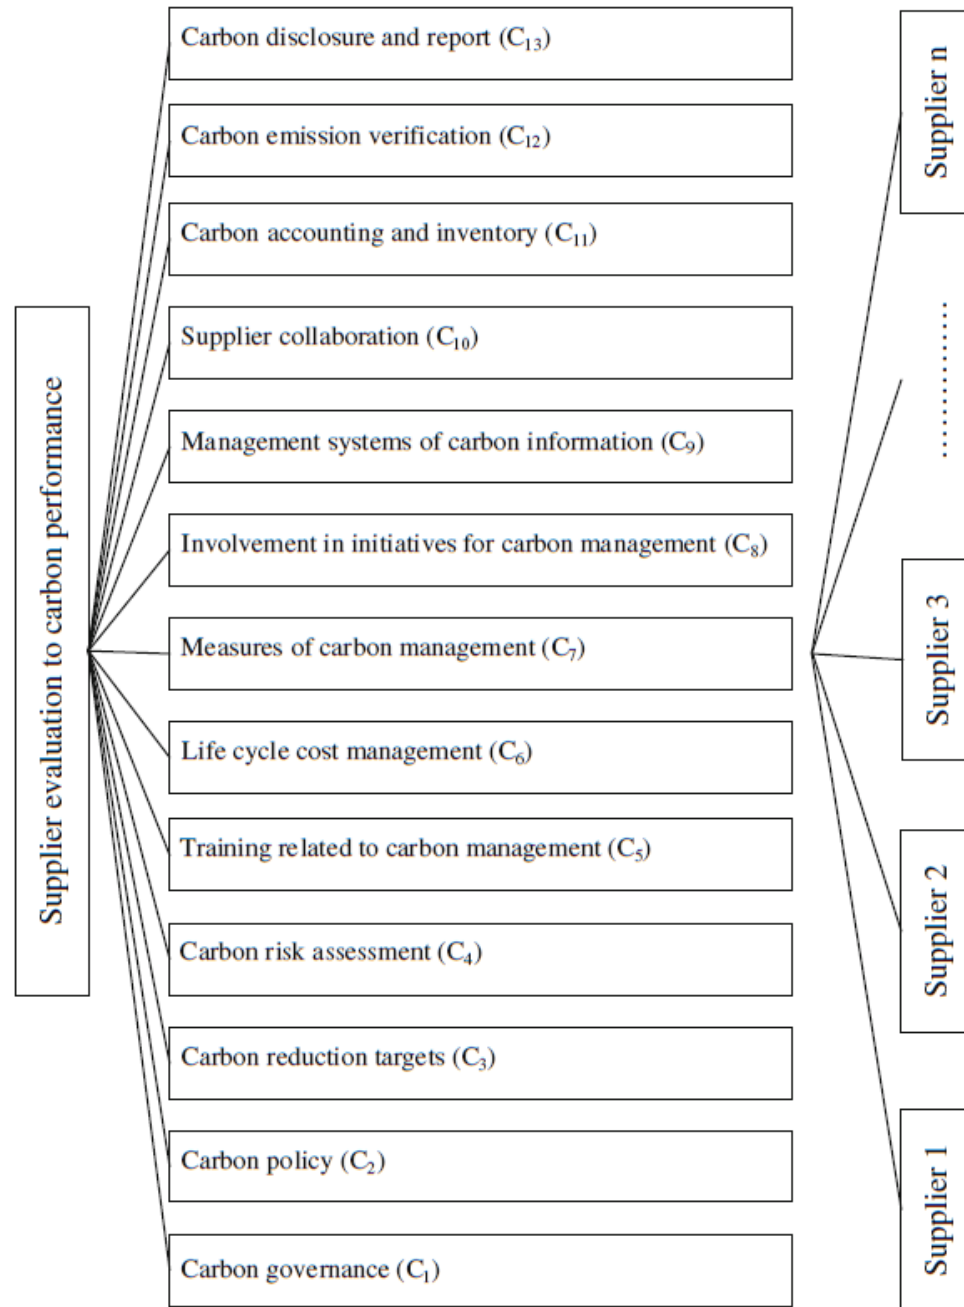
Supplier evaluation to carbon performance

Carbon disclosure and report ($C_{13}$)

Carbon emission verification ($C_{12}$)

Carbon accounting and inventory ($C_{11}$)

Supplier collaboration ($C_{10}$)

Management systems of carbon information ($C_9$)

Involvement in initiatives for carbon management ($C_8$)

Measures of carbon management ($C_7$)

Life cycle cost management ($C_6$)

Training related to carbon management ($C_5$)

Carbon risk assessment ($C_4$)

Carbon reduction targets ($C_3$)

Carbon policy ($C_2$)

Carbon governance ($C_1$)

Supplier n

............

Supplier 3

Supplier 2

Supplier 1